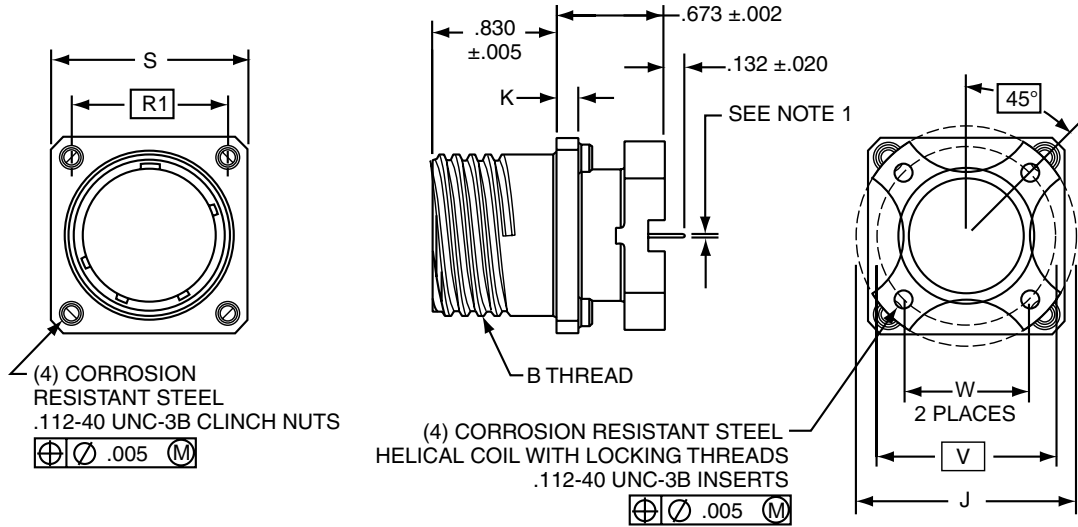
S

R1

.830
±.005

.673 ±.002

.132 ±.020

K

SEE NOTE 1

45°

(4) CORROSION RESISTANT STEEL .112-40 UNC-3B CLINCH NUTS

$\bigoplus$ $\varnothing$ .005 Ⓜ

B THREAD

(4) CORROSION RESISTANT STEEL HELICAL COIL WITH LOCKING THREADS .112-40 UNC-3B INSERTS

$\bigoplus$ $\varnothing$ .005 Ⓜ

W
2 PLACES

V

J